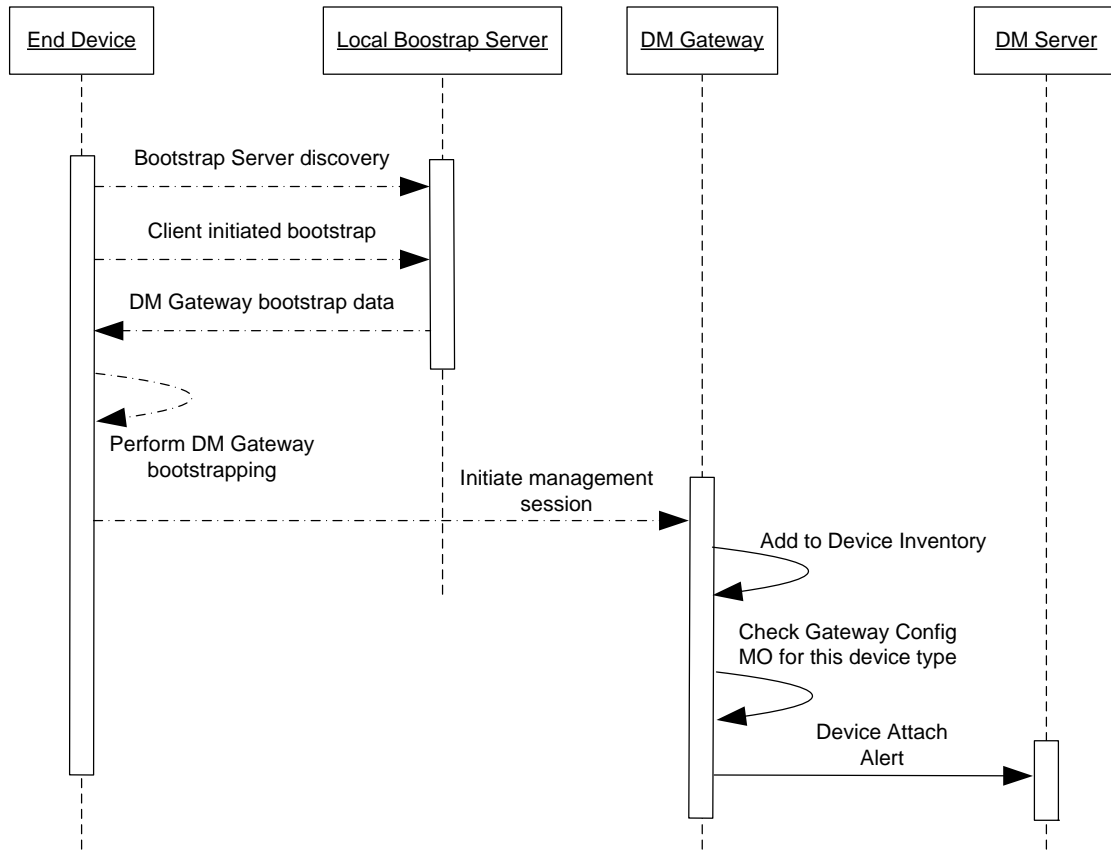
End Device

Local Boostrap Server

DM Gateway

DM Server

Bootstrap Server discovery

Client initiated bootstrap

DM Gateway bootstrap data

Perform DM Gateway bootstrapping

Initiate management session

Add to Device Inventory

Check Gateway Config MO for this device type

Device Attach Alert